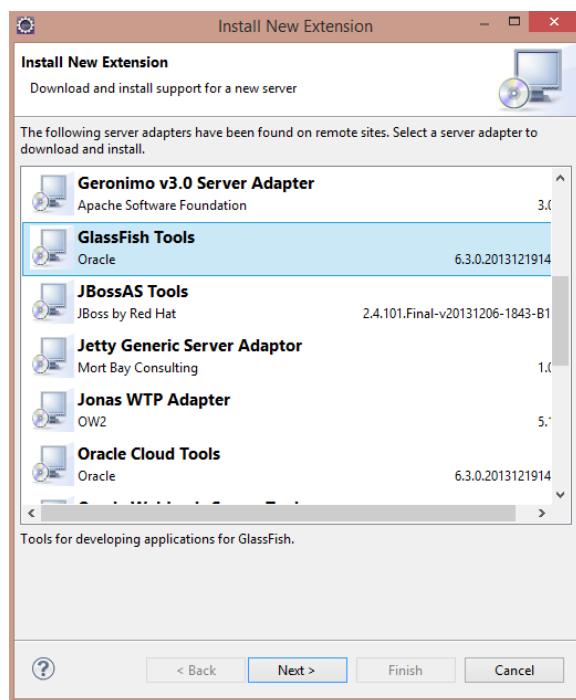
Install New Extension

Install New Extension

Download and install support for a new server

The following server adapters have been found on remote sites. Select a server adapter to download and install.

Geronimo v3.0 Server Adapter
Apache Software Foundation 3.0

GlassFish Tools
Oracle 6.3.0.2013121914

JBossAS Tools
JBoss by Red Hat 2.4.101.Final-v20131206-1843-B1

Jetty Generic Server Adaptor
Mort Bay Consulting 1.0

Jonas WTP Adapter
OW2 5.1

Oracle Cloud Tools
Oracle 6.3.0.2013121914

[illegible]

Tools for developing applications for GlassFish.

< Back
Next >
Finish
Cancel